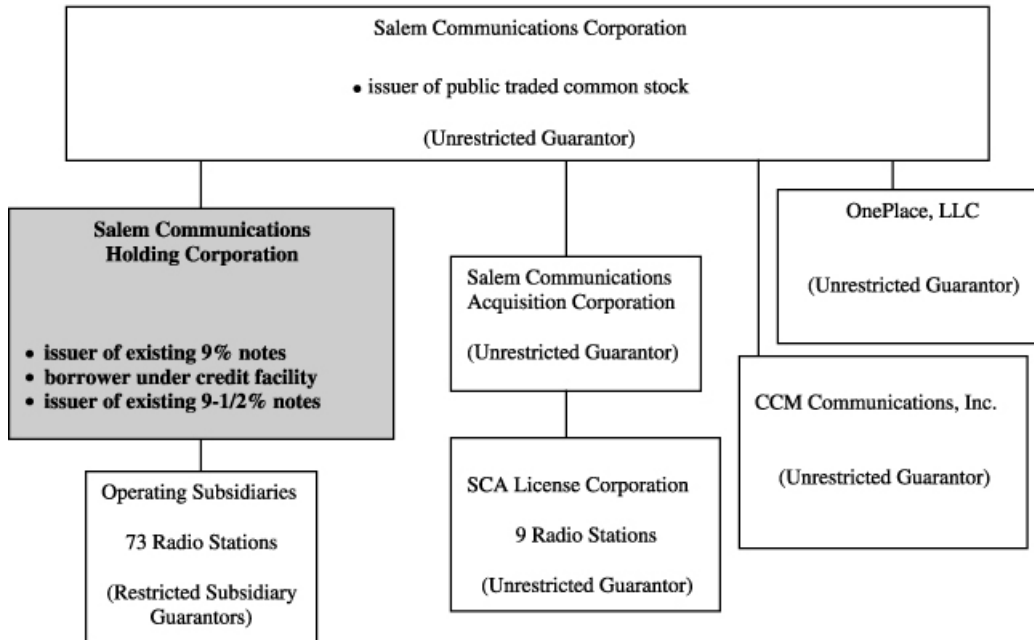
Salem Communications Corporation

• issuer of public traded common stock

(Unrestricted Guarantor)

**Salem Communications Holding Corporation**

• **issuer of existing 9% notes**
• **borrower under credit facility**
• **issuer of existing 9-1/2% notes**

Operating Subsidiaries

73 Radio Stations

(Restricted Subsidiary Guarantors)

Salem Communications Acquisition Corporation

(Unrestricted Guarantor)

SCA License Corporation

9 Radio Stations

(Unrestricted Guarantor)

OnePlace, LLC

(Unrestricted Guarantor)

CCM Communications, Inc.

(Unrestricted Guarantor)